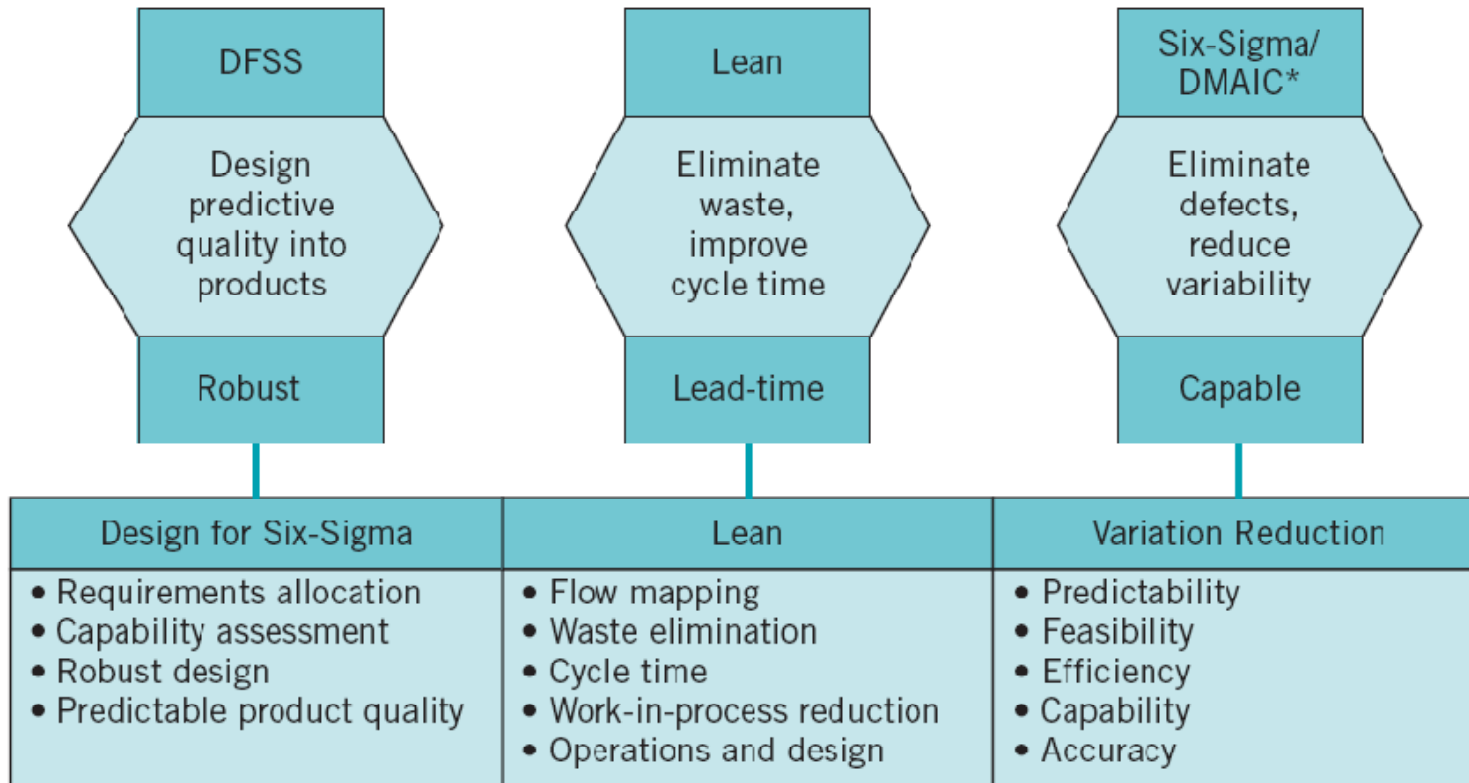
DFSS

Design predictive quality into products

Robust

Lean

Eliminate waste, improve cycle time

Lead-time

Six-Sigma/ DMAIC*

Eliminate defects, reduce variability

Capable

| Design for Six-Sigma | Lean | Variation Reduction |
|---|---|---|
| • Requirements allocation<br>• Capability assessment<br>• Robust design<br>• Predictable product quality | • Flow mapping<br>• Waste elimination<br>• Cycle time<br>• Work-in-process reduction<br>• Operations and design | • Predictability<br>• Feasibility<br>• Efficiency<br>• Capability<br>• Accuracy |